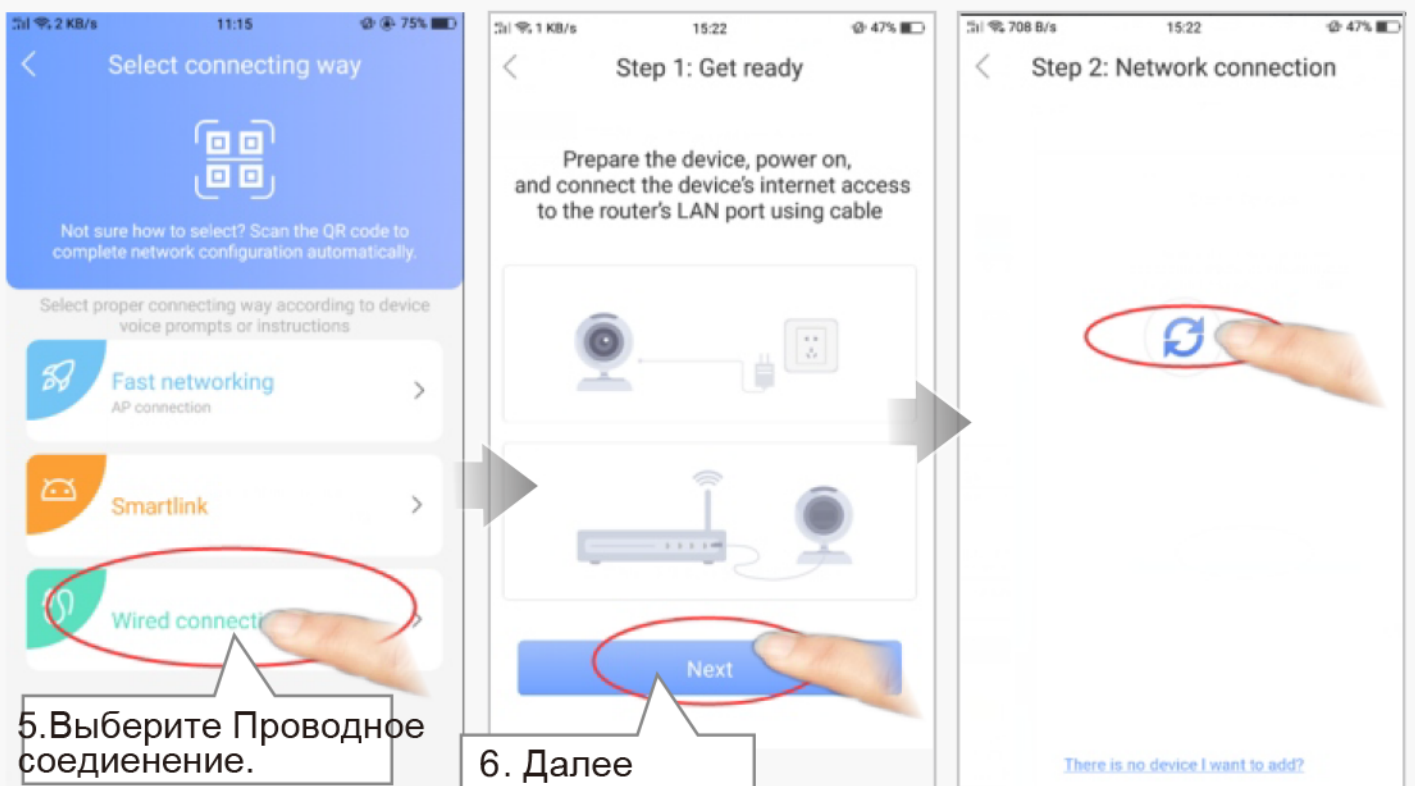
2 KB/s 11:15 75%

Select connecting way

Not sure how to select? Scan the QR code to complete network configuration automatically.

Select proper connecting way according to device voice prompts or instructions

Fast networking
AP connection

Smartlink

Wired connecti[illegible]

5.Выберите Проводное соедиенение.

1 KB/s 15:22 47%

Step 1: Get ready

Prepare the device, power on, and connect the device's internet access to the router's LAN port using cable

Next

6. Далее

708 B/s 15:22 47%

Step 2: Network connection

There is no device I want to add?